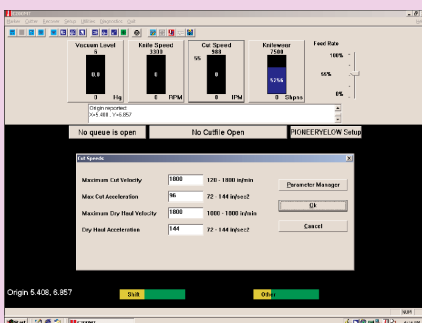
Vacuum Level
5
0.0
0 Hg

Knife Speed
3300
0
0 RPM

Cut Speed
500
5%
0
0 IPM

Knifewear
7500
52%
0 Skpss

Feed Rate
100%
66%
0%

Origin reported
X=5.408 , Y=6.857

No queue is open
No Cutfile Open
PIONEERYELOW Setup

Cut Speeds

Maximum Cut Velocity
1000
120 - 1000 in/min

Max Cut Acceleration
96
72 - 144 in/sec2

Maximum Dry Haul Velocity
1800
1000 - 1800 in/min

Dry Haul Acceleration
144
72 - 144 in/sec2

Parameter Manager
Ok
Cancel

Origin 5.408, 6.857

Shift
Other